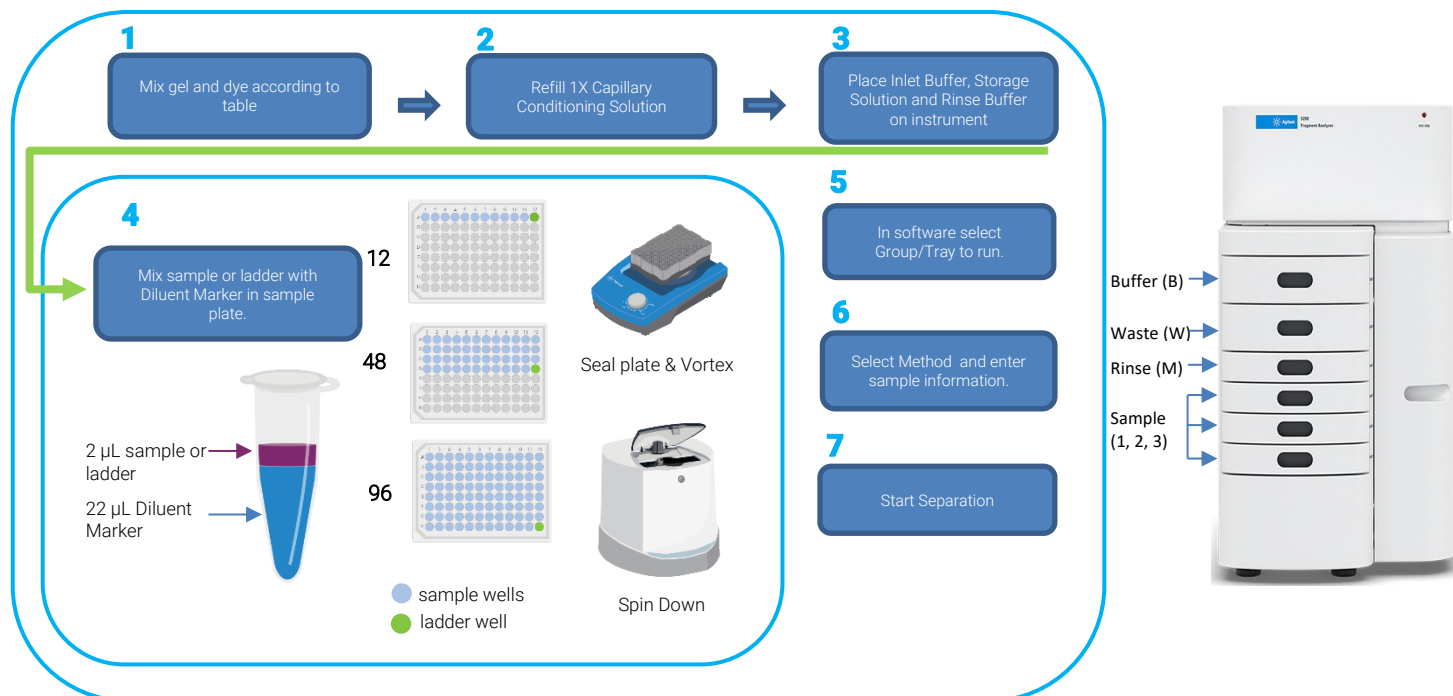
1

Mix gel and dye according to table

2

Refill 1X Capillary Conditioning Solution

3

Place Inlet Buffer, Storage Solution and Rinse Buffer on instrument

4

Mix sample or ladder with Diluent Marker in sample plate.

12

48

96

Seal plate & Vortex

Spin Down

2 µL sample or ladder

22 µL Diluent Marker

sample wells

ladder well

5

In software select Group/Tray to run.

6

Select Method and enter sample information.

7

Start Separation

Agilent 5200 Fragment Analyzer

Buffer (B)

Waste (W)

Rinse (M)

Sample (1, 2, 3)